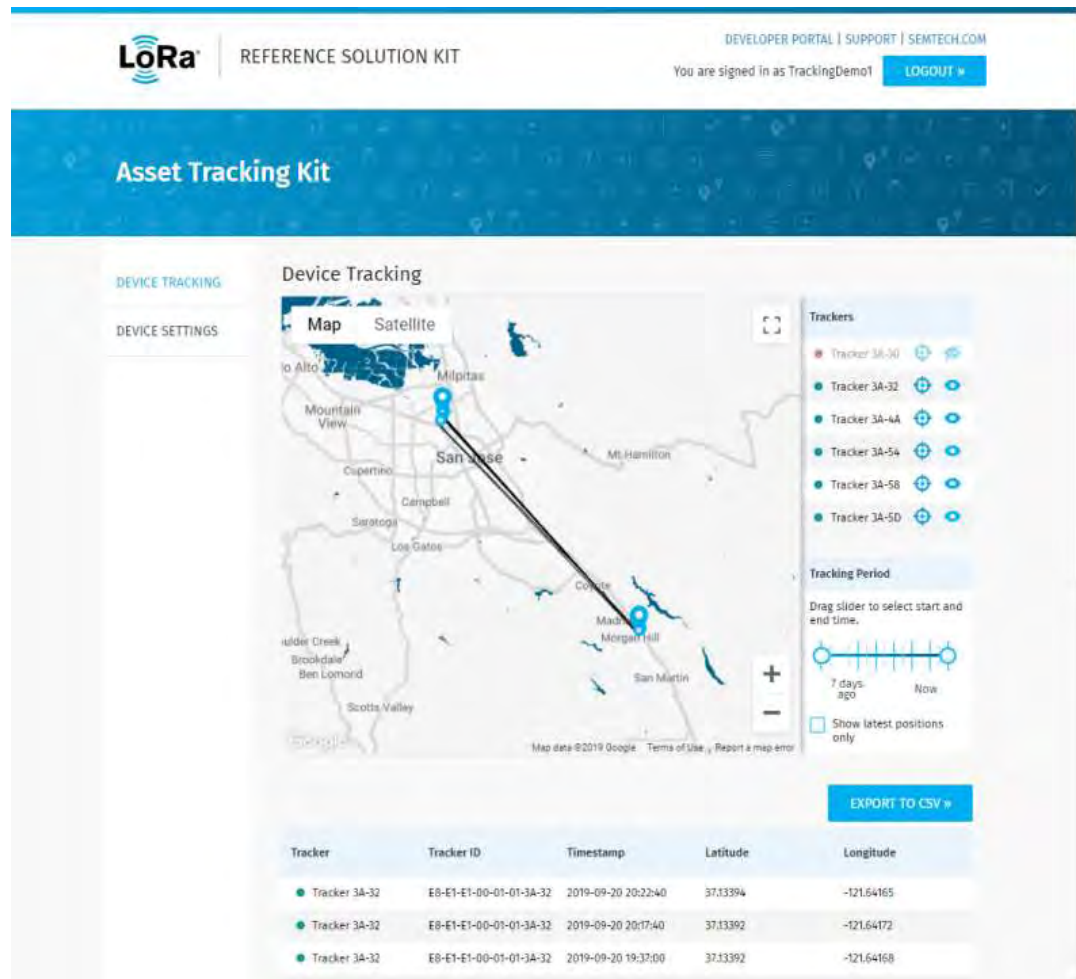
LoRa® REFERENCE SOLUTION KIT

DEVELOPER PORTAL | SUPPORT | SEMTECH.COM

You are signed in as TrackingDemo1 LOGOUT »

Asset Tracking Kit

DEVICE TRACKING

DEVICE SETTINGS

Device Tracking

Map Satellite

lo Alto Milpitas Mountain View San Jose Mt Hamilton Cupertino Campbell Saratoga Los Gatos Coyote Madrone Morgan Hill San Martin ulder Creek Brookdale Ben Lomond Scotts Valley

Google Map data ©2019 Google Terms of Use Report a map error

Trackers

Tracker 3A-30

Tracker 3A-32

Tracker 3A-4A

Tracker 3A-54

Tracker 3A-58

Tracker 3A-5D

Tracking Period

Drag slider to select start and end time.

7 days ago Now

Show latest positions only

EXPORT TO CSV »

| Tracker | Tracker ID | Timestamp | Latitude | Longitude |
|---|---|---|---|---|
| Tracker 3A-32 | E8-E1-E1-00-01-01-3A-32 | 2019-09-20 20:22:40 | 37.13394 | -121.64165 |
| Tracker 3A-32 | E8-E1-E1-00-01-01-3A-32 | 2019-09-20 20:17:40 | 37.13392 | -121.64172 |
| Tracker 3A-32 | E8-E1-E1-00-01-01-3A-32 | 2019-09-20 19:37:00 | 37.13392 | -121.64168 |